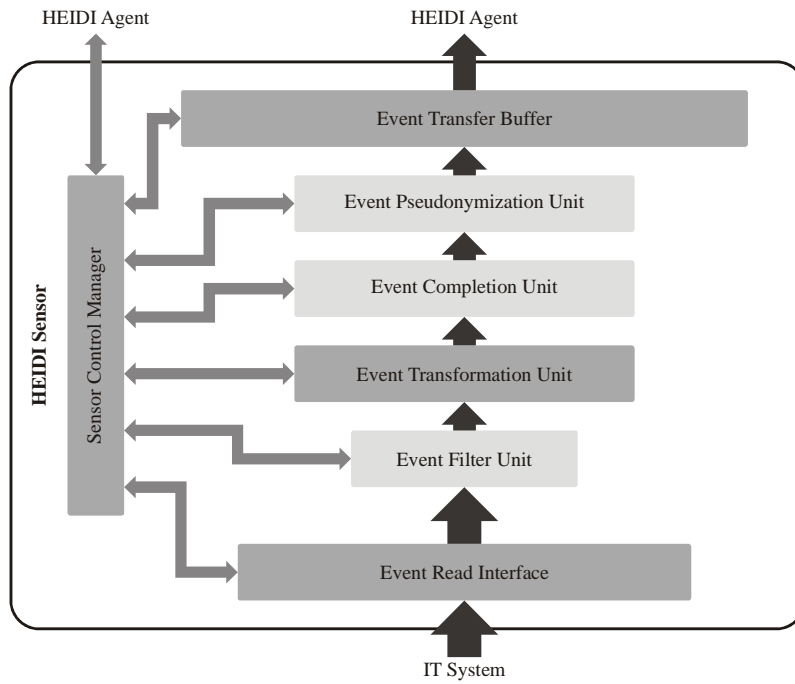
HEIDI Agent

HEIDI Agent

HEIDI Sensor

Sensor Control Manager

Event Transfer Buffer

Event Pseudonymization Unit

Event Completion Unit

Event Transformation Unit

Event Filter Unit

Event Read Interface

IT System